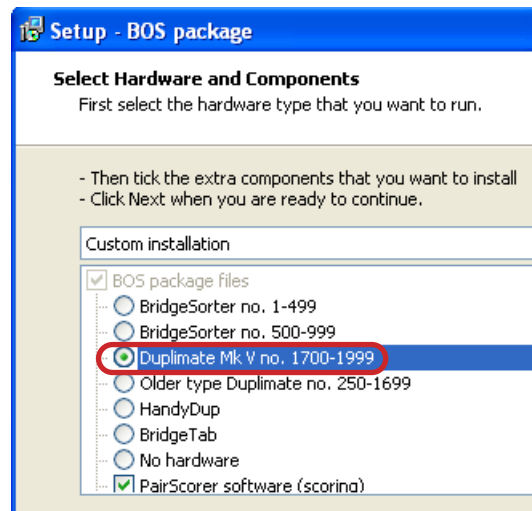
Setup - BOS package

Select Hardware and Components
First select the hardware type that you want to run.

- Then tick the extra components that you want to install
- Click Next when you are ready to continue.

Custom installation

BOS package files
BridgeSorter no. 1-499
BridgeSorter no. 500-999
Duplimate Mk V no. 1700-1999
Older type Duplimate no. 250-1699
HandyDup
BridgeTab
No hardware
PairScorer software (scoring)